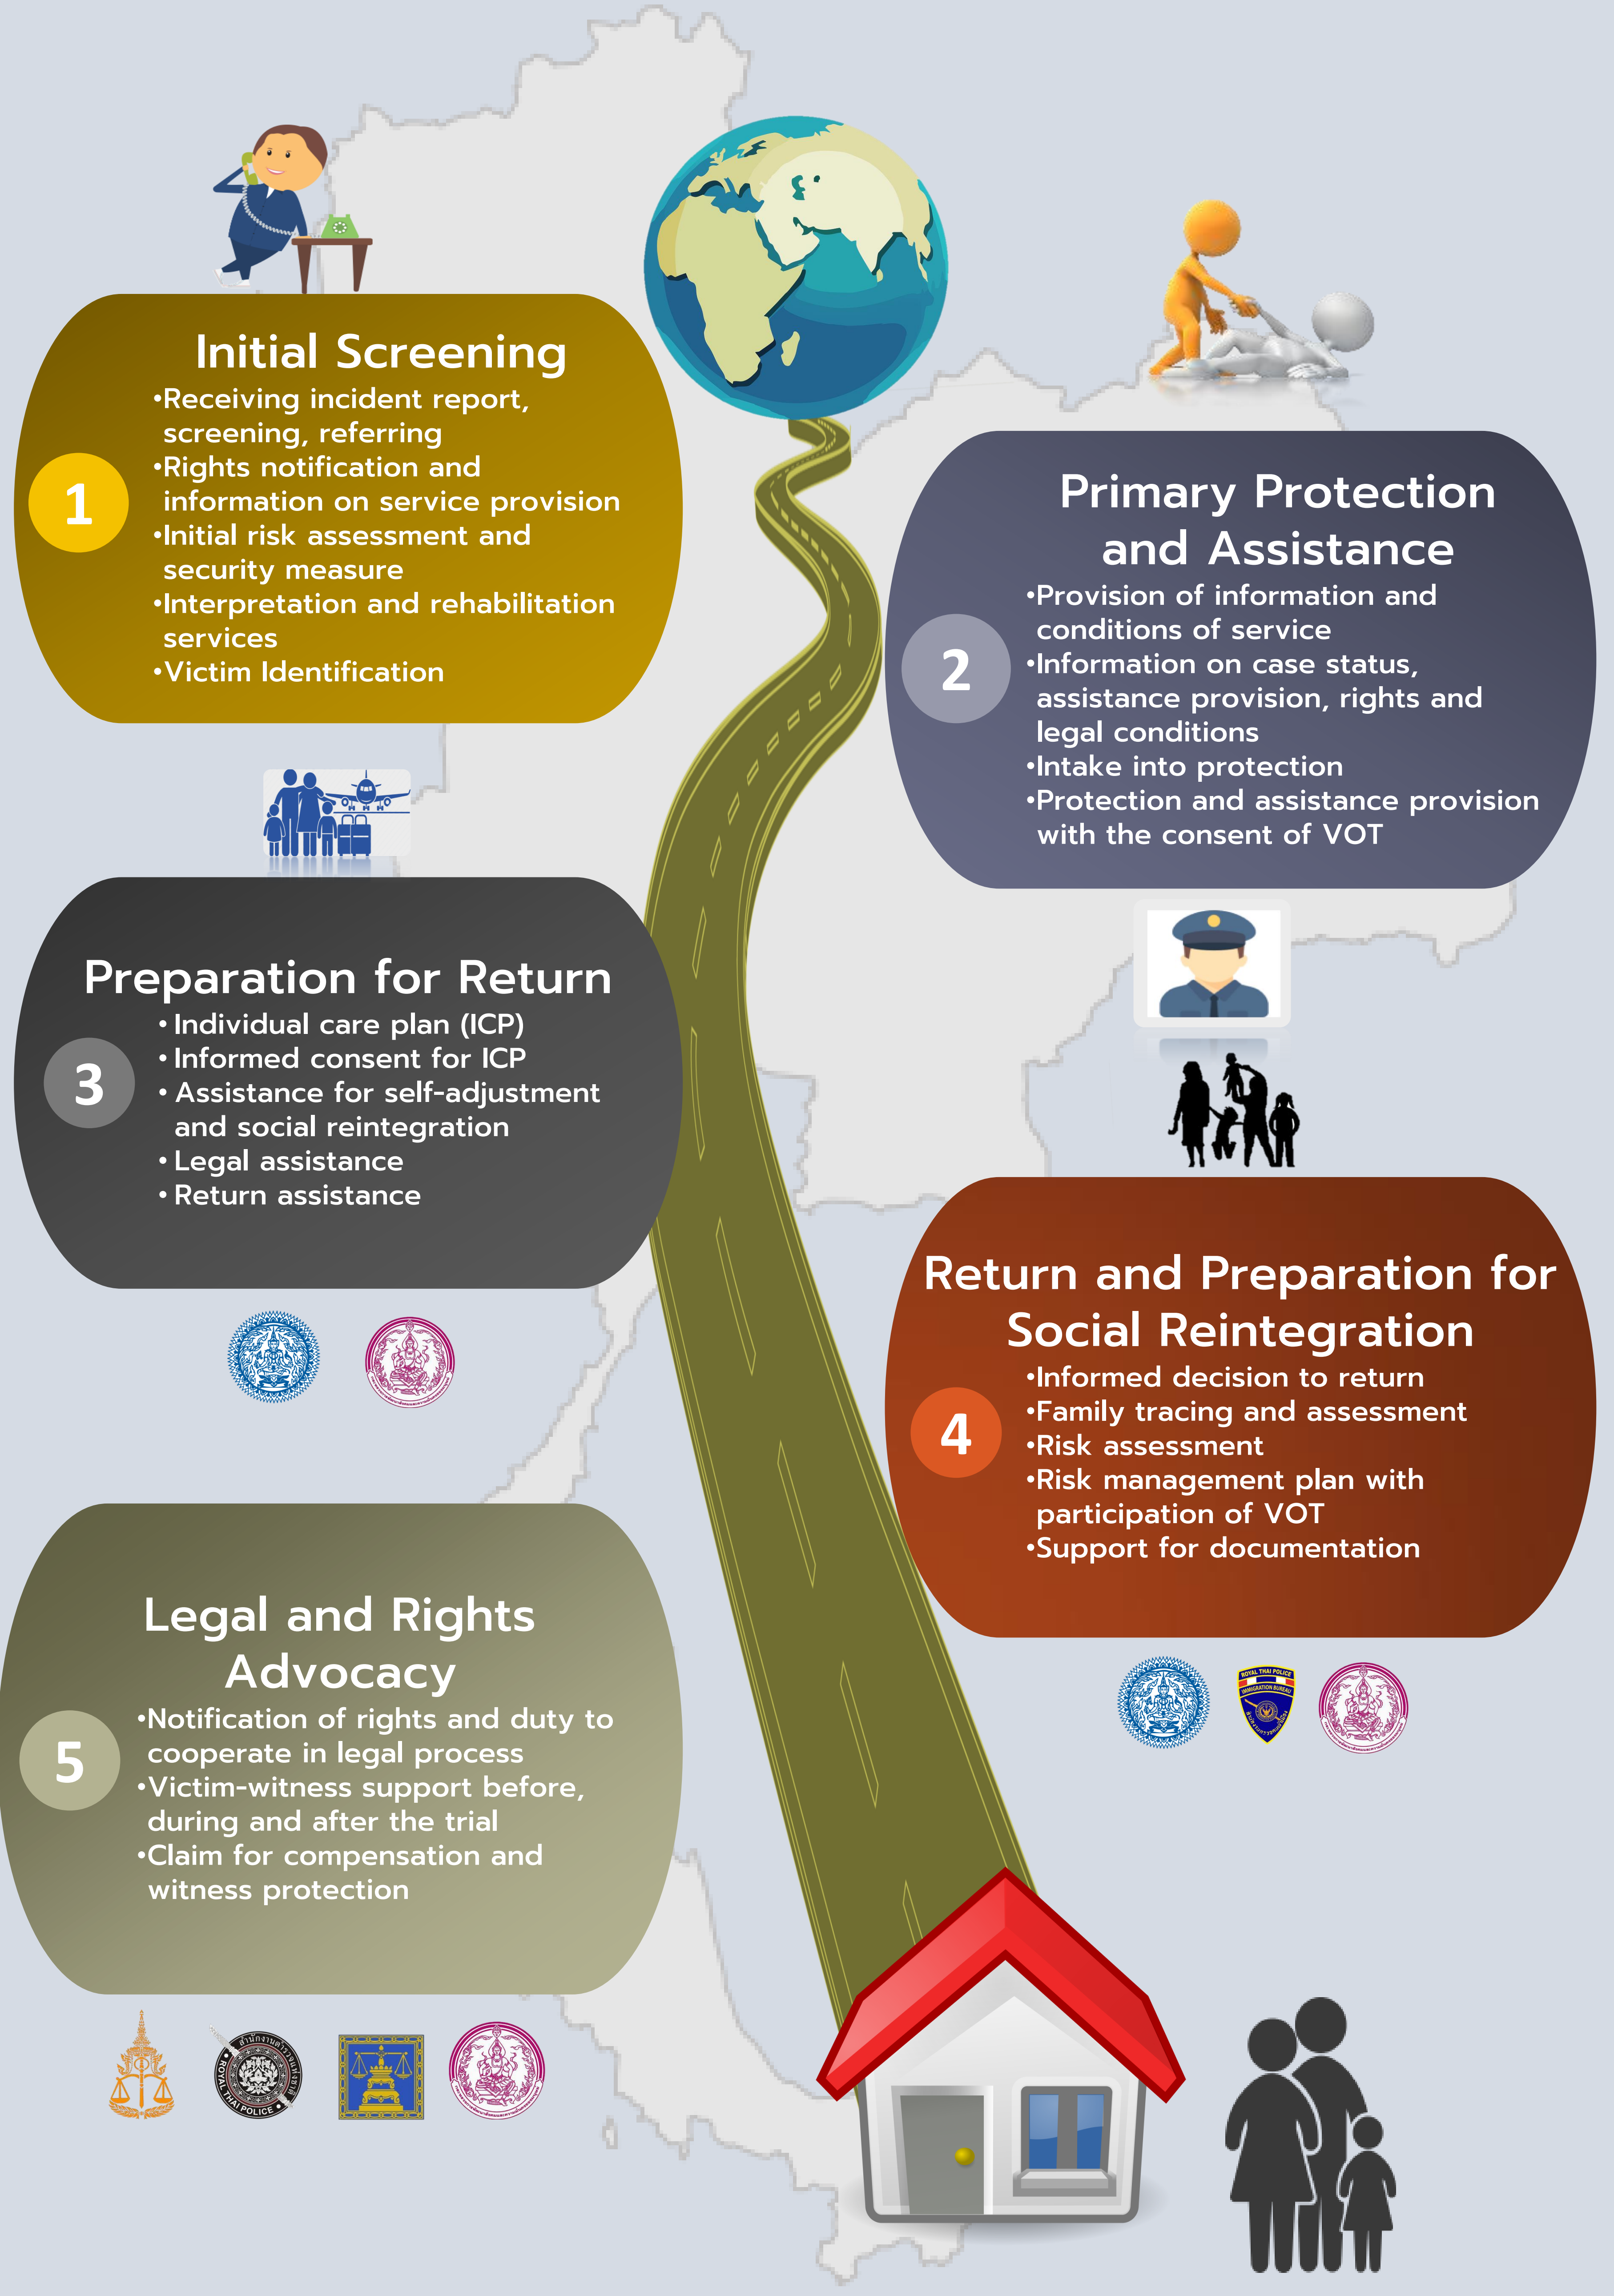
Initial Screening

1

•Receiving incident report, screening, referring
•Rights notification and information on service provision
•Initial risk assessment and security measure
•Interpretation and rehabilitation services
•Victim Identification

Primary Protection and Assistance

2

•Provision of information and conditions of service
•Information on case status, assistance provision, rights and legal conditions
•Intake into protection
•Protection and assistance provision with the consent of VOT

Preparation for Return

3

• Individual care plan (ICP)
• Informed consent for ICP
• Assistance for self-adjustment and social reintegration
• Legal assistance
• Return assistance

Return and Preparation for Social Reintegration

4

•Informed decision to return
•Family tracing and assessment
•Risk assessment
•Risk management plan with participation of VOT
•Support for documentation

ROYAL THAI POLICE
IMMIGRATION BUREAU

Legal and Rights Advocacy

5

•Notification of rights and duty to cooperate in legal process
•Victim-witness support before, during and after the trial
•Claim for compensation and witness protection

ROYAL THAI POLICE